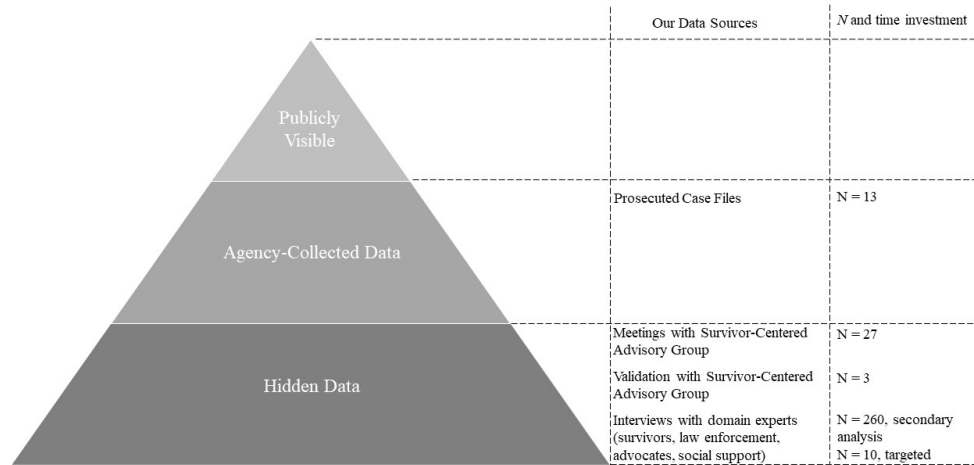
Publicly Visible

Agency-Collected Data

Hidden Data

| Our Data Sources | $N$ and time investment |
|---|---|
| | |
| Prosecuted Case Files | N = 13 |
| Meetings with Survivor-Centered Advisory Group | N = 27 |
| Validation with Survivor-Centered Advisory Group | N = 3 |
| Interviews with domain experts (survivors, law enforcement, advocates, social support) | N = 260, secondary analysis N = 10, targeted |